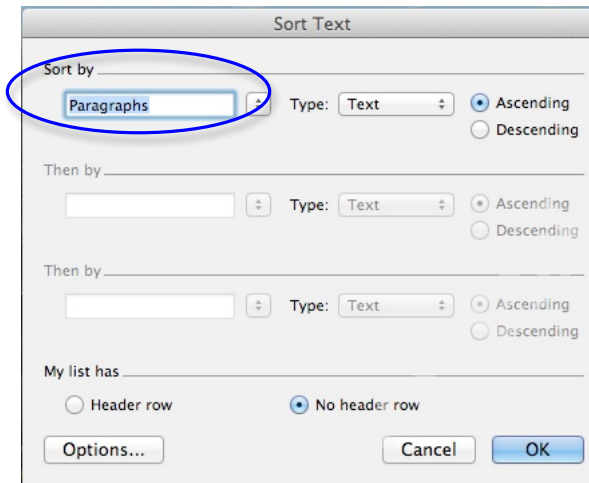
Sort Text

Sort by

Paragraphs

Type: Text

Ascending

Descending

Then by

Type: Text

Ascending

Descending

Then by

Type: Text

Ascending

Descending

My list has

Header row

No header row

Options...

Cancel

OK